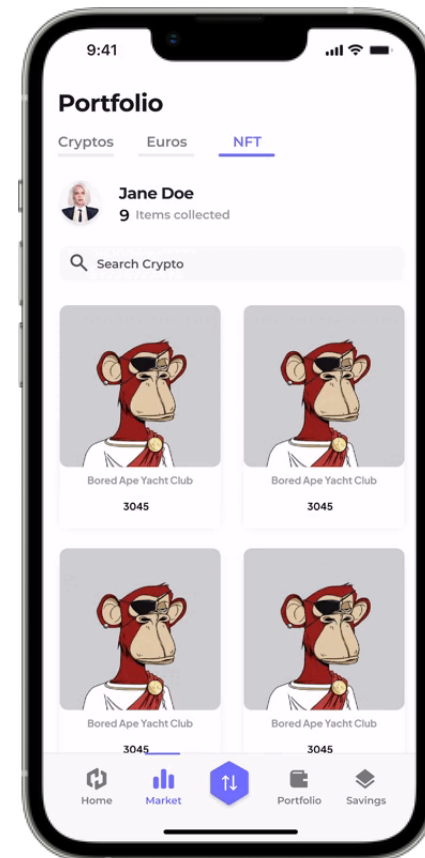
9:41

Portfolio

Cryptos Euros NFT

Jane Doe
9 Items collected

Search Crypto

Bored Ape Yacht Club
3045

Bored Ape Yacht Club
3045

Bored Ape Yacht Club
3045

Bored Ape Yacht Club
3045

Home Market Portfolio Savings